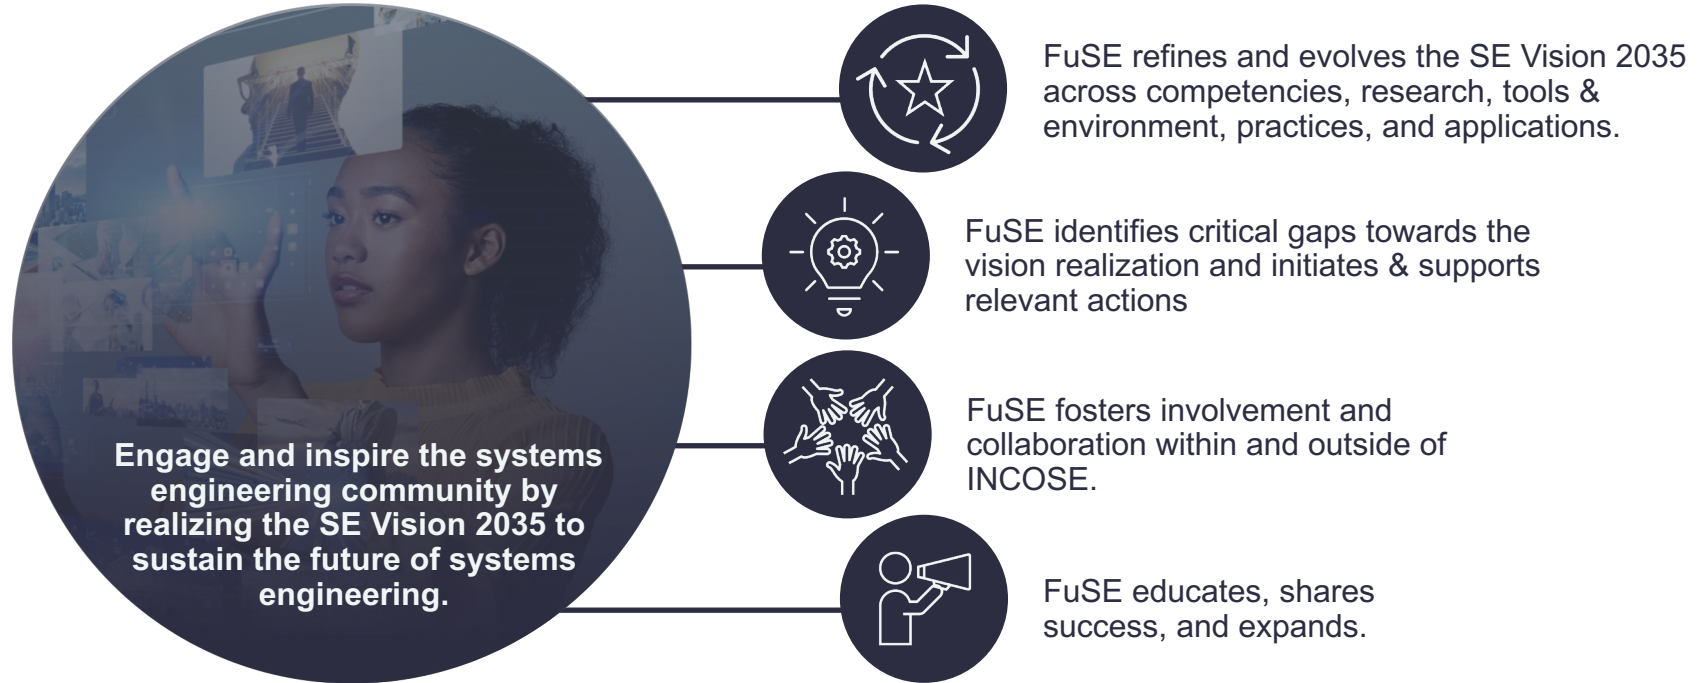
Engage and inspire the systems engineering community by realizing the SE Vision 2035 to sustain the future of systems engineering.

FuSE refines and evolves the SE Vision 2035 across competencies, research, tools & environment, practices, and applications.

FuSE identifies critical gaps towards the vision realization and initiates & supports relevant actions

FuSE fosters involvement and collaboration within and outside of INCOSE.

FuSE educates, shares success, and expands.